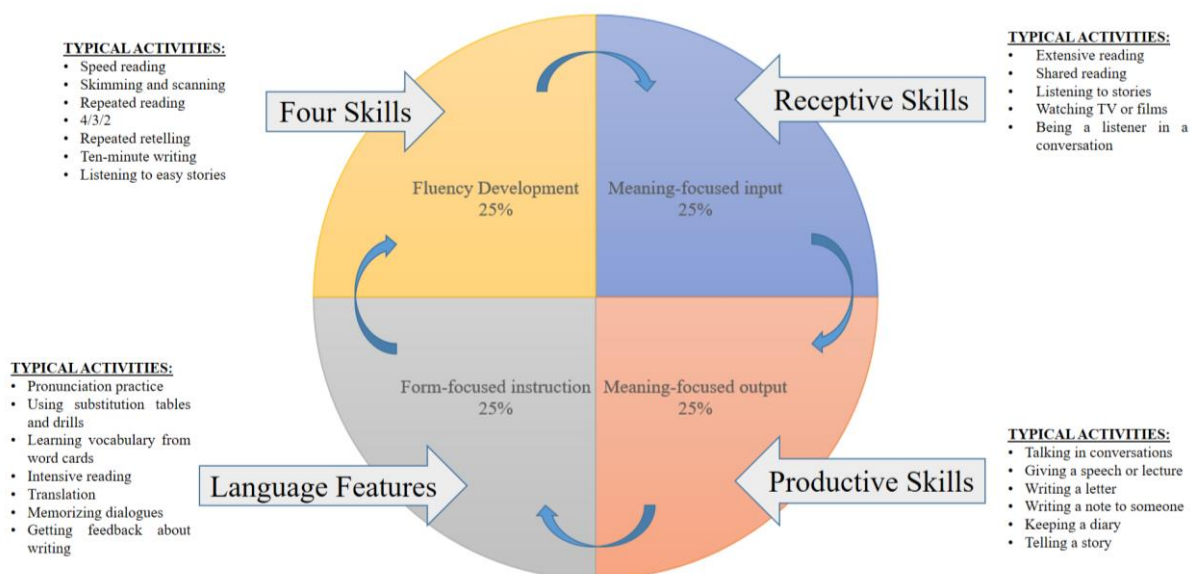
TYPICAL ACTIVITIES:
- Speed reading
- Skimming and scanning
- Repeated reading
- 4/3/2
- Repeated retelling
- Ten-minute writing
- Listening to easy stories

Four Skills

TYPICAL ACTIVITIES:
- Extensive reading
- Shared reading
- Listening to stories
- Watching TV or films
- Being a listener in a conversation

Receptive Skills

Fluency Development
25%

Meaning-focused input
25%

Form-focused instruction
25%

Meaning-focused output
25%

TYPICAL ACTIVITIES:
- Pronunciation practice
- Using substitution tables and drills
- Learning vocabulary from word cards
- Intensive reading
- Translation
- Memorizing dialogues
- Getting feedback about writing

Language Features

TYPICAL ACTIVITIES:
- Talking in conversations
- Giving a speech or lecture
- Writing a letter
- Writing a note to someone
- Keeping a diary
- Telling a story

Productive Skills